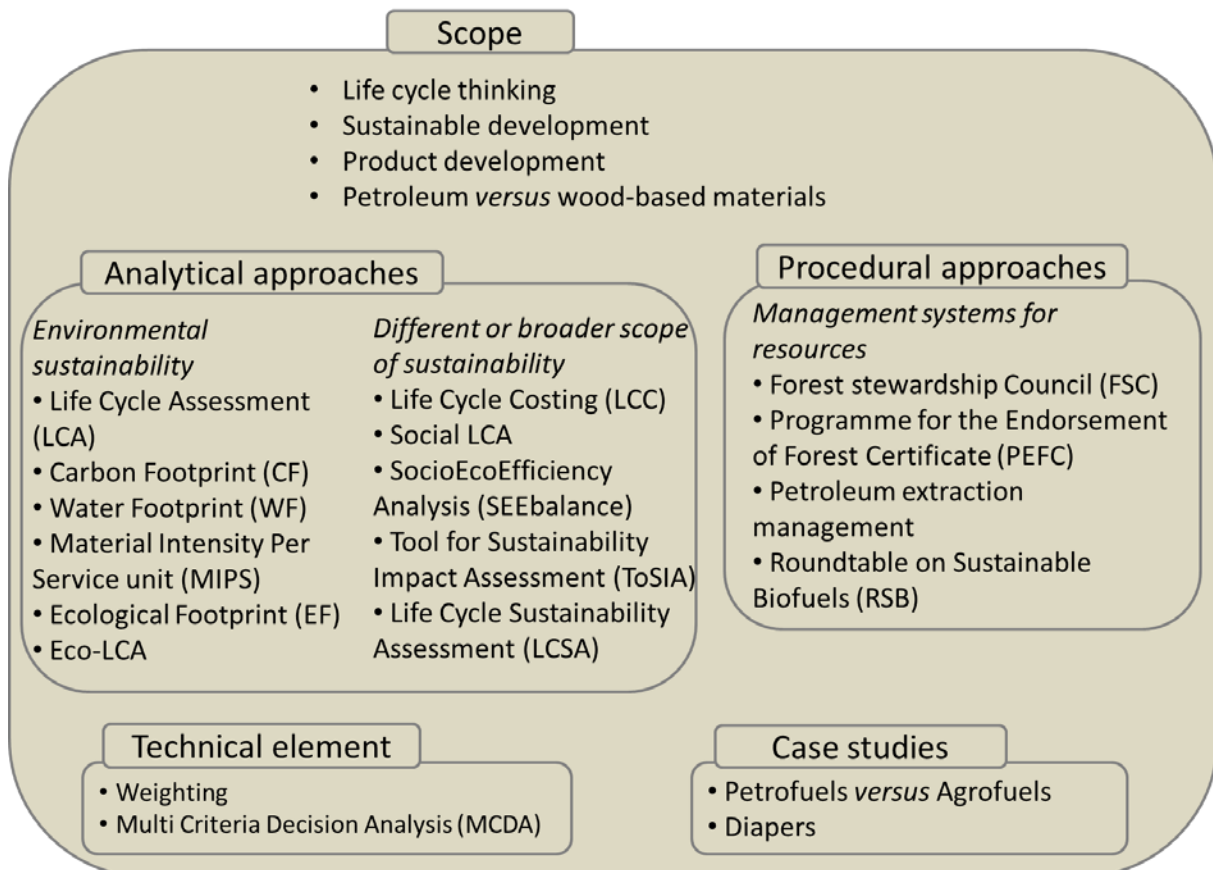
Scope

• Life cycle thinking
• Sustainable development
• Product development
• Petroleum versus wood-based materials

Analytical approaches

Environmental sustainability
• Life Cycle Assessment (LCA)
• Carbon Footprint (CF)
• Water Footprint (WF)
• Material Intensity Per Service unit (MIPS)
• Ecological Footprint (EF)
• Eco-LCA

Different or broader scope of sustainability
• Life Cycle Costing (LCC)
• Social LCA
• SocioEcoEfficiency Analysis (SEEbalance)
• Tool for Sustainability Impact Assessment (ToSIA)
• Life Cycle Sustainability Assessment (LCSA)

Procedural approaches

Management systems for resources
• Forest stewardship Council (FSC)
• Programme for the Endorsement of Forest Certificate (PEFC)
• Petroleum extraction management
• Roundtable on Sustainable Biofuels (RSB)

Technical element

• Weighting
• Multi Criteria Decision Analysis (MCDA)

Case studies

• Petrofuels versus Agrofuels
• Diapers